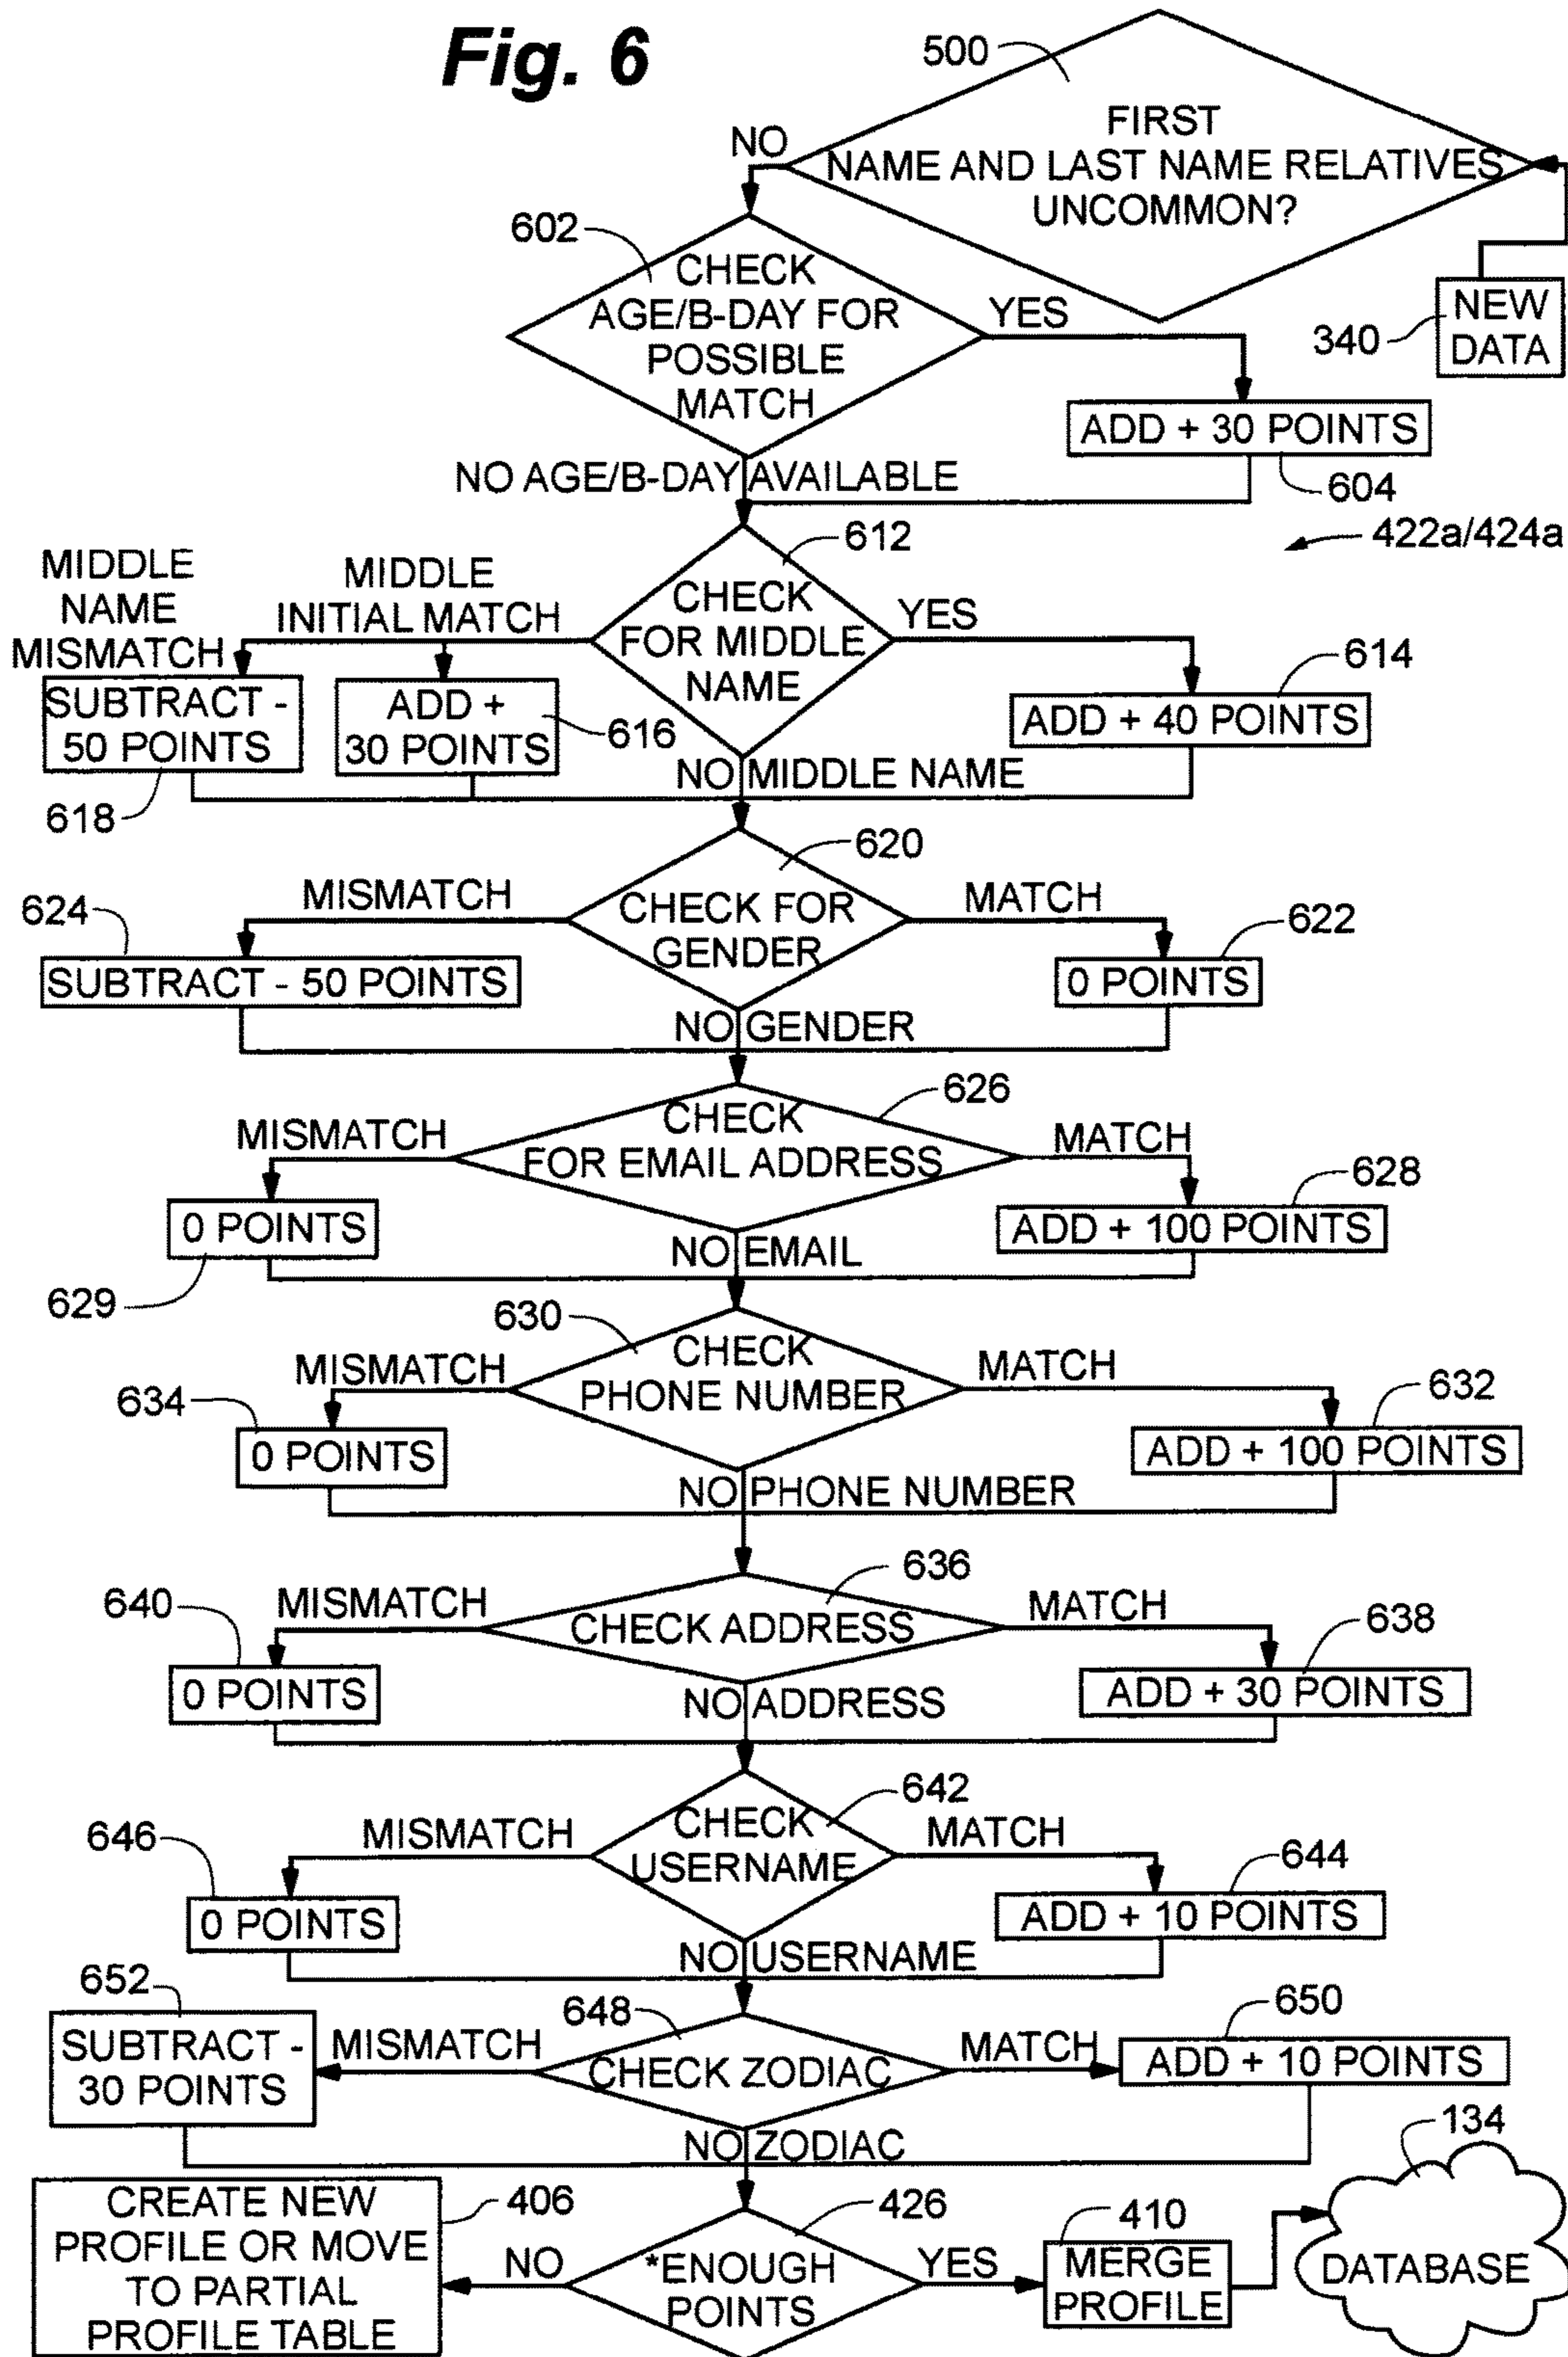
Fig. 6

500

FIRST NAME AND LAST NAME RELATIVES UNCOMMON?

NO

NEW DATA

340

602

CHECK AGE/B-DAY FOR POSSIBLE MATCH

YES

ADD + 30 POINTS

604

NO AGE/B-DAY AVAILABLE

422a/424a

612

MIDDLE NAME MISMATCH

MIDDLE INITIAL MATCH

CHECK FOR MIDDLE NAME

YES

614

SUBTRACT - 50 POINTS

ADD + 30 POINTS

616

ADD + 40 POINTS

618

NO MIDDLE NAME

620

624

MISMATCH

CHECK FOR GENDER

MATCH

622

SUBTRACT - 50 POINTS

0 POINTS

NO GENDER

626

MISMATCH

CHECK FOR EMAIL ADDRESS

MATCH

628

0 POINTS

ADD + 100 POINTS

629

NO EMAIL

630

CHECK PHONE NUMBER

MISMATCH

MATCH

634

632

0 POINTS

ADD + 100 POINTS

NO PHONE NUMBER

636

640

MISMATCH

CHECK ADDRESS

MATCH

638

0 POINTS

ADD + 30 POINTS

NO ADDRESS

642

646

MISMATCH

CHECK USERNAME

MATCH

644

0 POINTS

ADD + 10 POINTS

NO USERNAME

652

648

650

SUBTRACT - 30 POINTS

MISMATCH

CHECK ZODIAC

MATCH

ADD + 10 POINTS

NO ZODIAC

134

CREATE NEW PROFILE OR MOVE TO PARTIAL PROFILE TABLE

406

426

410

NO

*ENOUGH POINTS

YES

MERGE PROFILE

DATABASE